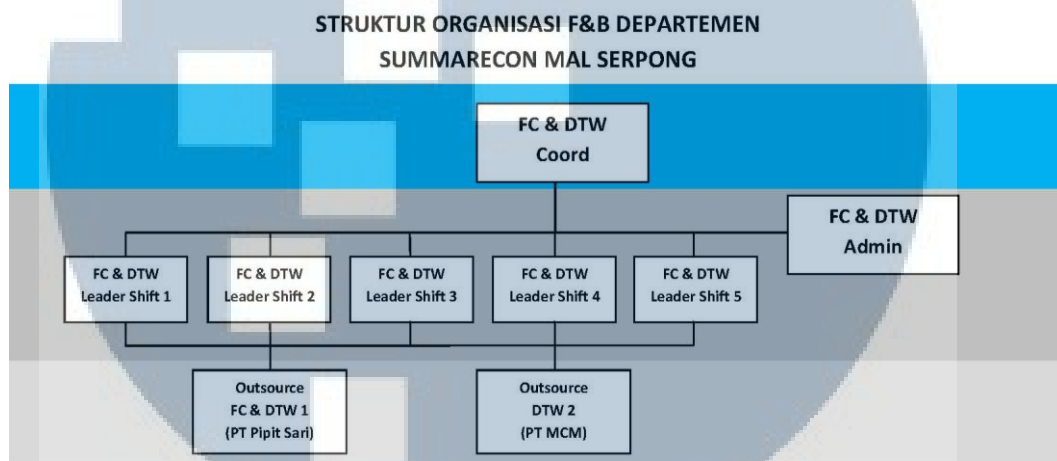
STRUKTUR ORGANISASI F&B DEPARTEMEN
SUMMARECON MAL SERPONG

FC & DTW
Coord

FC & DTW
Admin

FC & DTW
Leader Shift 1

FC & DTW
Leader Shift 2

FC & DTW
Leader Shift 3

FC & DTW
Leader Shift 4

FC & DTW
Leader Shift 5

Outsource
FC & DTW 1
(PT Pipit Sari)

Outsource
DTW 2
(PT MCM)